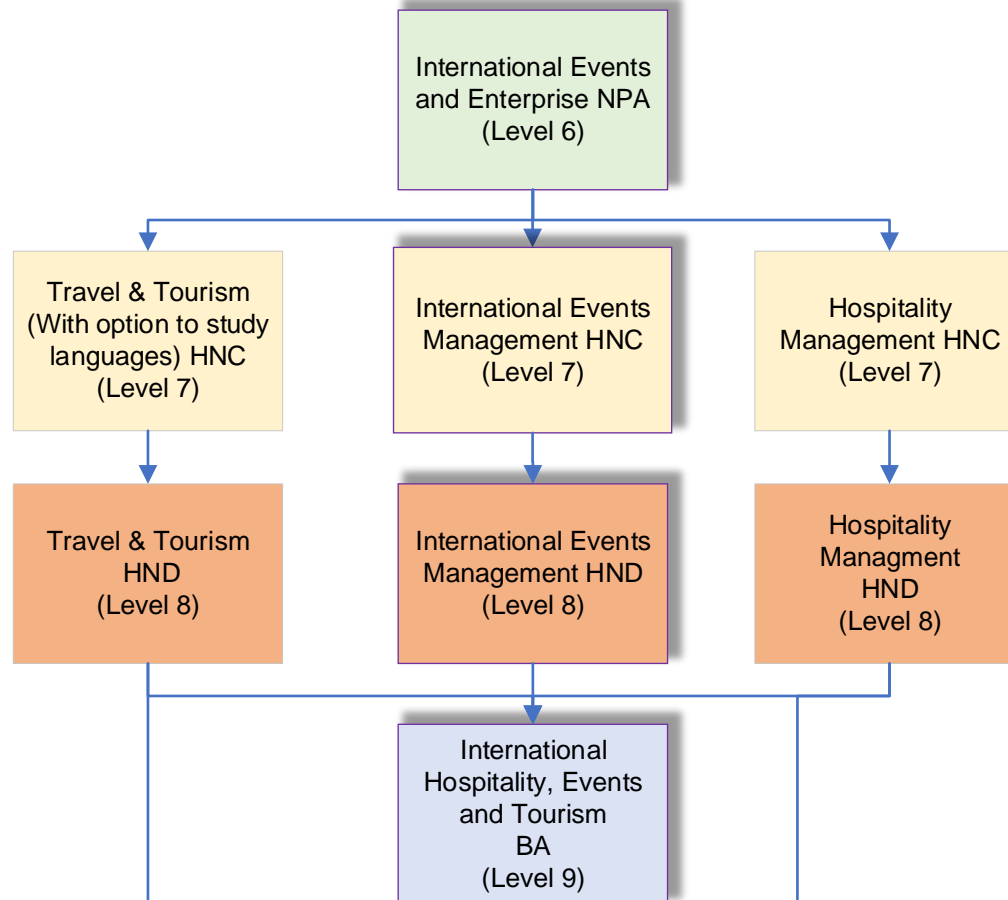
International Events and Enterprise NPA (Level 6)

Travel & Tourism (With option to study languages) HNC (Level 7)

International Events Management HNC (Level 7)

Hospitality Management HNC (Level 7)

Travel & Tourism HND (Level 8)

International Events Management HND (Level 8)

Hospitality Managment HND (Level 8)

International Hospitality, Events and Tourism BA (Level 9)